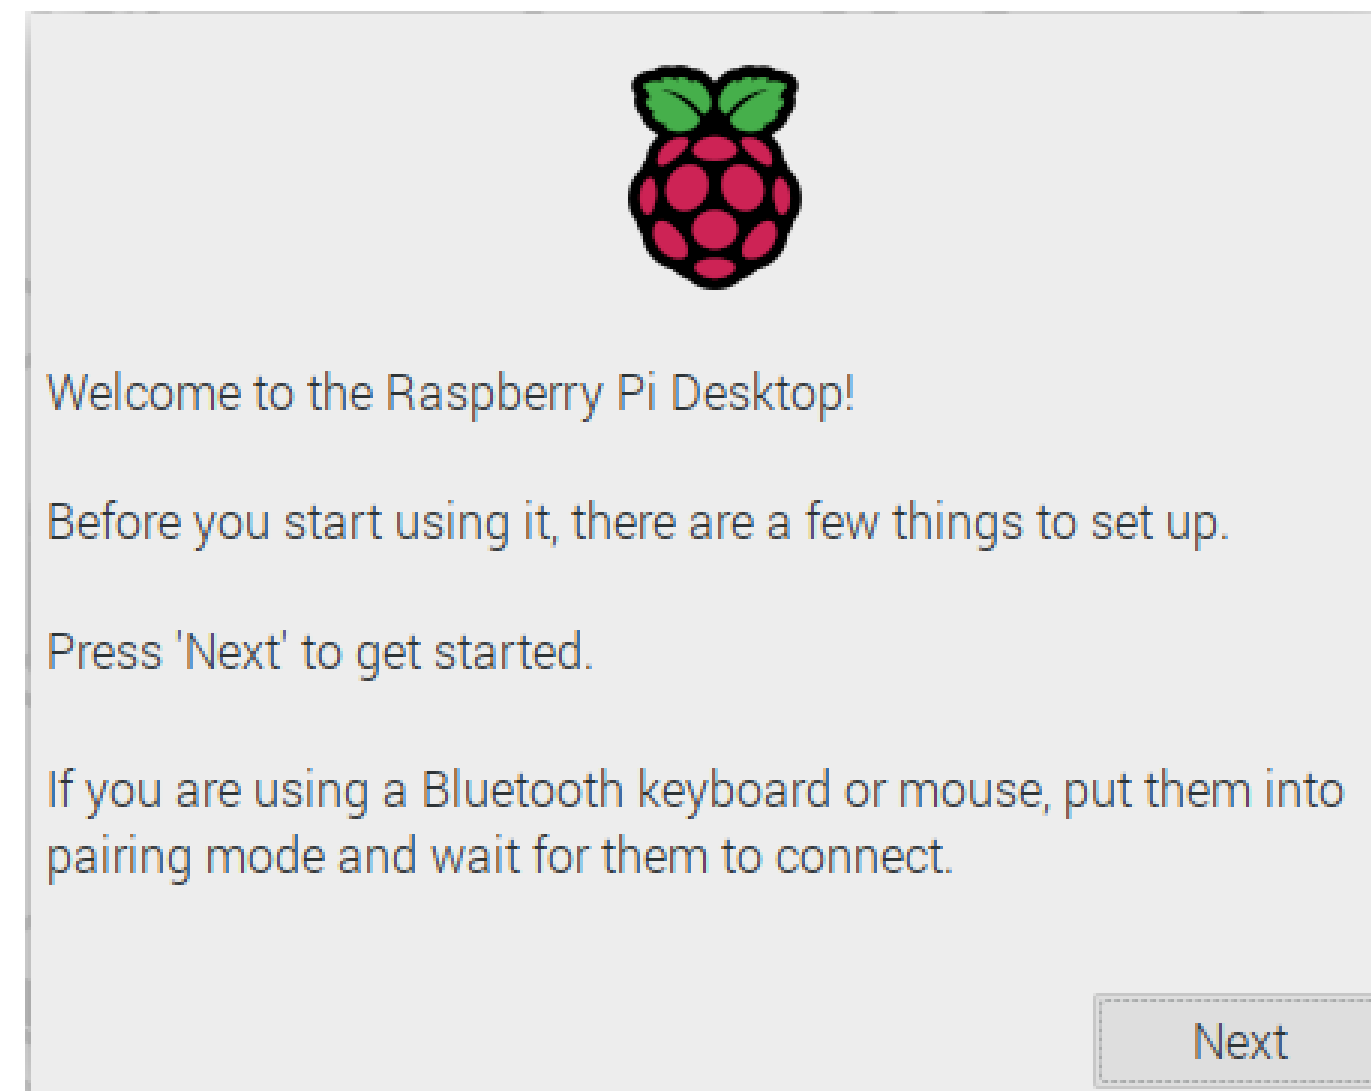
Welcome to the Raspberry Pi Desktop!

Before you start using it, there are a few things to set up.

Press 'Next' to get started.

If you are using a Bluetooth keyboard or mouse, put them into pairing mode and wait for them to connect.

Next